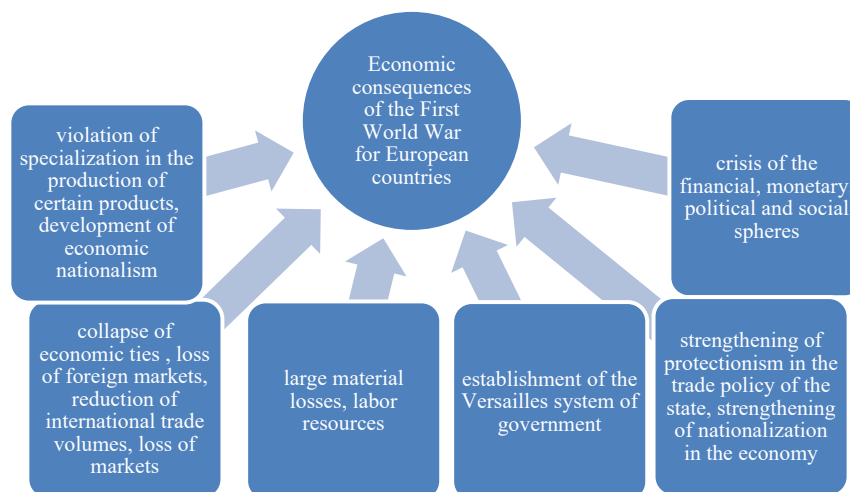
Economic consequences of the First World War for European countries

violation of specialization in the production of certain products, development of economic nationalism

crisis of the financial, monetary political and social spheres

collapse of economic ties , loss of foreign markets, reduction of international trade volumes, loss of markets

large material losses, labor resources

establishment of the Versailles system of government

strengthening of protectionism in the trade policy of the state, strengthening of nationalization in the economy